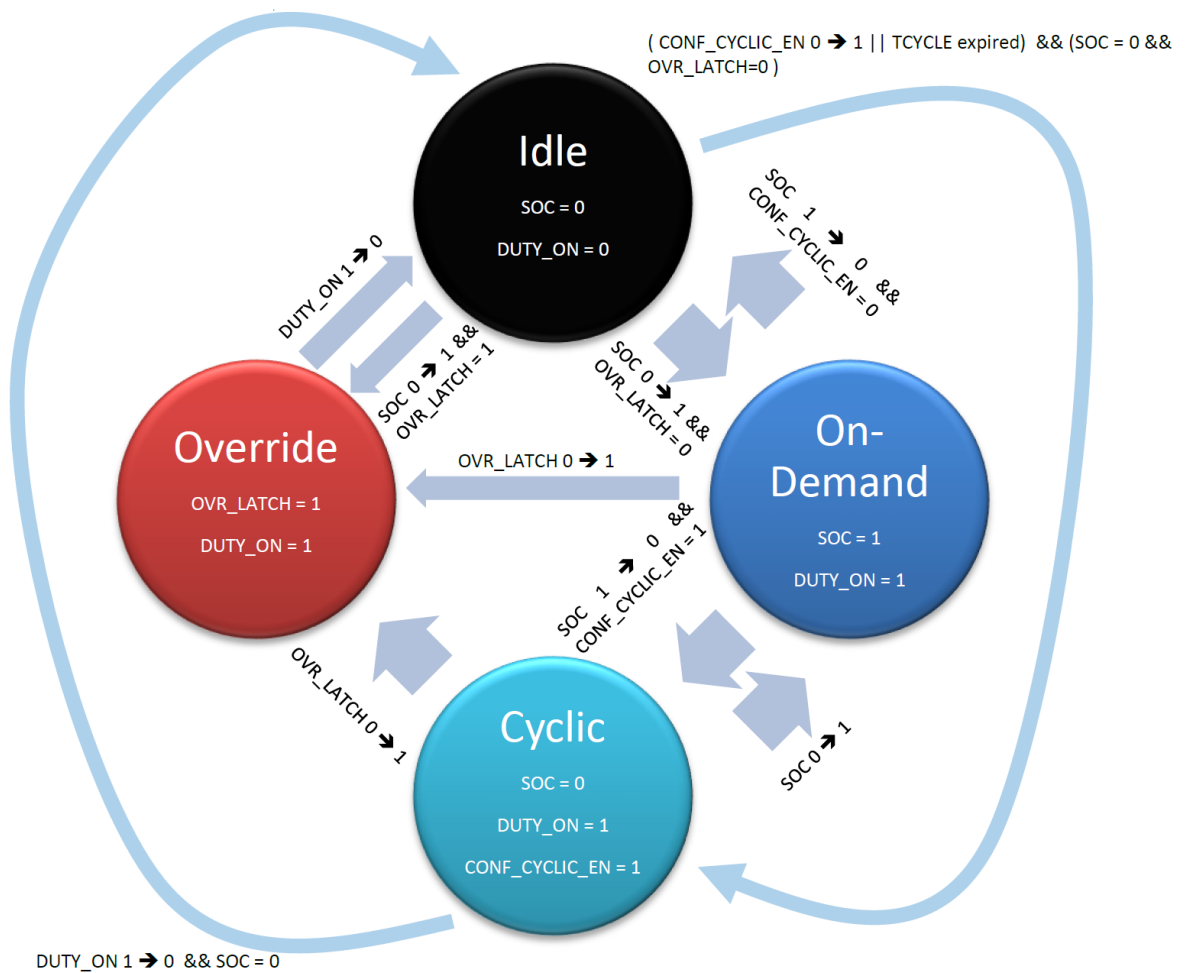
( CONF_CYCLIC_EN 0 → 1 | | TCYCLE expired) && (SOC = 0 && OVR_LATCH=0 )

Idle

SOC = 0

DUTY_ON = 0

SOC 1 → 0 && CONF_CYCLIC_EN = 0

DUTY_ON 1 → 0

SOC 0 → 1 && OVR_LATCH = 1

SOC 0 → 1 && OVR_LATCH = 0

Override

OVR_LATCH = 1

DUTY_ON = 1

OVR_LATCH 0 → 1

On-Demand

SOC = 1

DUTY_ON = 1

SOC 1 → 0 && CONF_CYCLIC_EN = 1

OVR_LATCH 0 → 1

Cyclic

SOC = 0

DUTY_ON = 1

CONF_CYCLIC_EN = 1

SOC 0 → 1

DUTY_ON 1 → 0 && SOC = 0